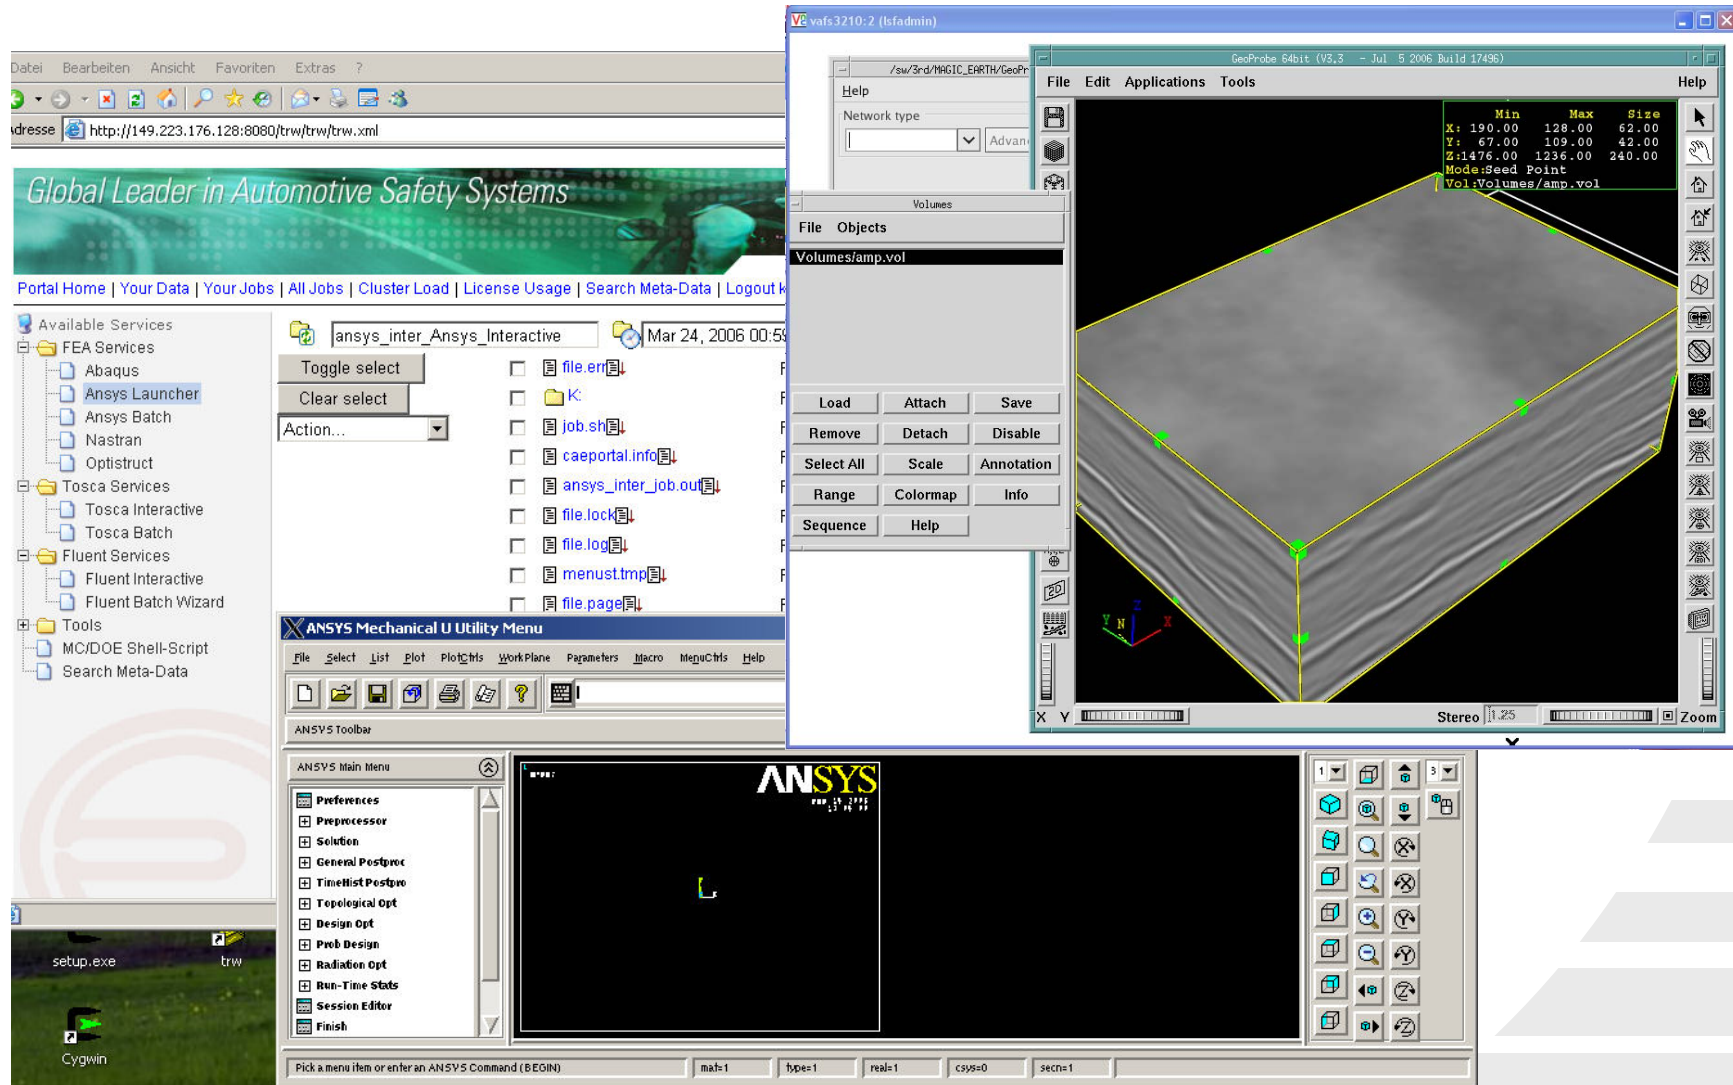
Datei Bearbeiten Ansicht Favoriten Extras ?

dresse http://149.223.176.128:8080/trw/trw/trw.xml

Global Leader in Automotive Safety Systems

Portal Home | Your Data | Your Jobs | All Jobs | Cluster Load | License Usage | Search Meta-Data | Logout k

Available Services
FEA Services
Abaqus
Ansys Launcher
Ansys Batch
Nastran
Optistruct
Tosca Services
Tosca Interactive
Tosca Batch
Fluent Services
Fluent Interactive
Fluent Batch Wizard
Tools
MC/DOE Shell-Script
Search Meta-Data

ansys_inter_Ansys_Interactive
Mar 24, 2006 00:5

Toggle select
Clear select
Action...

file.err
K:
job.sh
caeportal.info
ansys_inter_job.out
file.lock
file.log
menust.tmp
file.page

setup.exe
trw
Cygwin

ANSYS Mechanical U Utility Menu
File Select List Plot PlotCtrls WorkPlane Parameters Macro MenuCtrls Help

ANSYS Toolbar

ANSYS Main Menu
Preferences
Preprocessor
Solution
General Postproc
TimeHist Postpro
Topological Opt
Design Opt
Prob Design
Radiation Opt
Run-Time Stats
Session Editor
Finish

ANSYS

Pick a menu item or enter an ANSYS Command (BEGIN)
mat=1
type=1
real=1
csys=0
secn=1

vafs3210:2 (lsfadmin)

/sw/3rd/MAGIC_EARTH/GeoPr
Help
Network type
Advan

GeoProbe 64bit (V3.3 - Jul 5 2006 Build 17496)
File Edit Applications Tools Help

| | Min | Max | Size |
|---|---|---|---|
| X: | 190.00 | 128.00 | 62.00 |
| Y: | 67.00 | 109.00 | 42.00 |
| Z: | 1476.00 | 1236.00 | 240.00 |

Mode:Seed Point
Vol:Volumes/amp.vol

Volumes
File Objects
Volumes/amp.vol

Load Attach Save
Remove Detach Disable
Select All Scale Annotation
Range Colormap Info
Sequence Help

X Y Stereo 1.25 Zoom